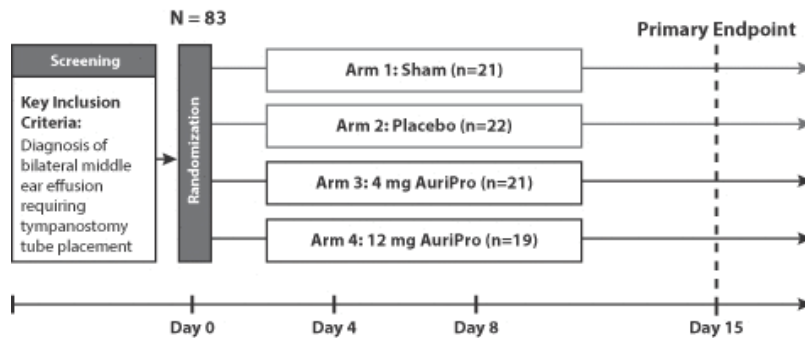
N = 83

Primary Endpoint

Screening

Key Inclusion Criteria:
Diagnosis of bilateral middle ear effusion requiring tympanostomy tube placement

Randomization

Arm 1: Sham (n=21)

Arm 2: Placebo (n=22)

Arm 3: 4 mg AuriPro (n=21)

Arm 4: 12 mg AuriPro (n=19)

Day 0

Day 4

Day 8

Day 15